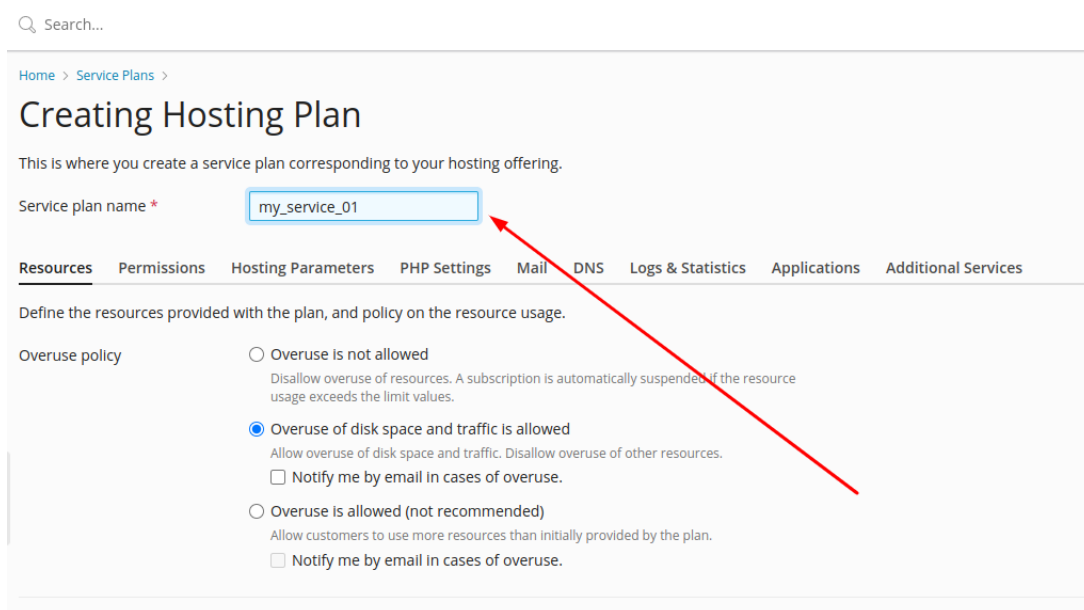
Search...

Home > Service Plans >

Creating Hosting Plan

This is where you create a service plan corresponding to your hosting offering.

Service plan name * my_service_01

Resources Permissions Hosting Parameters PHP Settings Mail DNS Logs & Statistics Applications Additional Services

Define the resources provided with the plan, and policy on the resource usage.

Overuse policy

Overuse is not allowed

Disallow overuse of resources. A subscription is automatically suspended if the resource usage exceeds the limit values.

Overuse of disk space and traffic is allowed

Allow overuse of disk space and traffic. Disallow overuse of other resources.

Notify me by email in cases of overuse.

Overuse is allowed (not recommended)

Allow customers to use more resources than initially provided by the plan.

Notify me by email in cases of overuse.